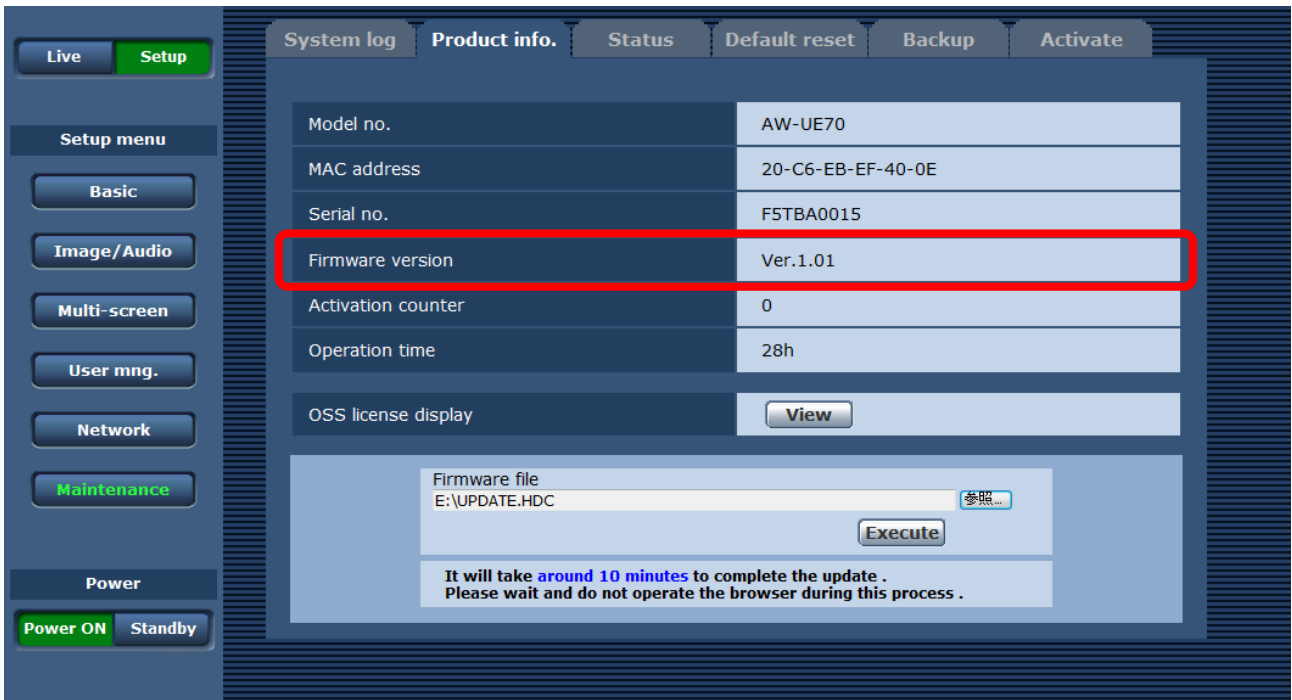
Live Setup

Setup menu

Basic

Image/Audio

Multi-screen

User mng.

Network

Maintenance

Power

Power ON Standby

System log Product info. Status Default reset Backup Activate

| Model no. | AW-UE70 |
|---|---|
| MAC address | 20-C6-EB-EF-40-0E |
| Serial no. | F5TBA0015 |
| Firmware version | Ver.1.01 |
| Activation counter | 0 |
| Operation time | 28h |

OSS license display View

Firmware file
E:\UPDATE.HDC 参照...
Execute

It will take around 10 minutes to complete the update .
Please wait and do not operate the browser during this process .